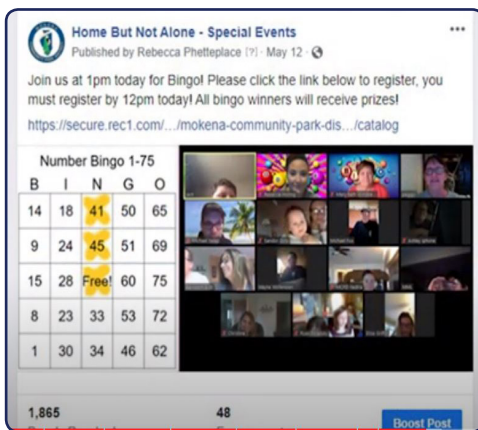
Home But Not Alone - Special Events
Published by Rebecca Phetteplace [?] · May 12 ·

Join us at 1pm today for Bingo! Please click the link below to register, you must register by 12pm today! All bingo winners will receive prizes!

https://secure.rec1.com/…/mokena-community-park-dis…/catalog

Number Bingo 1-75

| B | I | N | G | O |
|---|---|---|---|---|
| 14 | 18 | 41 | 50 | 65 |
| 9 | 24 | 45 | 51 | 69 |
| 15 | 28 | Free! | 60 | 75 |
| 8 | 23 | 33 | 53 | 72 |
| 1 | 30 | 34 | 46 | 62 |

1,865
48
Boost Post